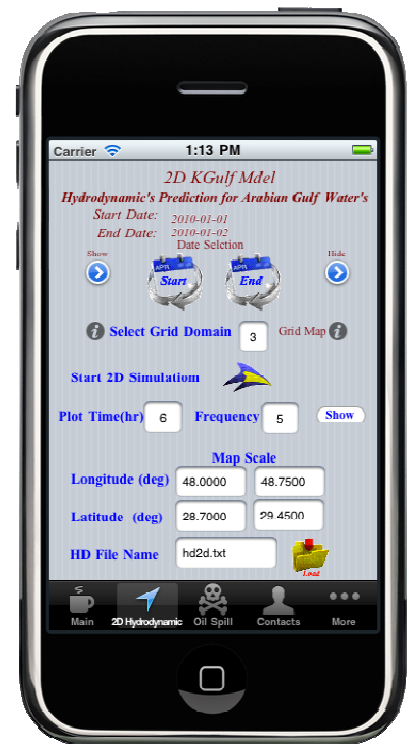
Carrier 1:13 PM

2D KGulf Mdel
Hydrodynamic's Prediction for Arabian Gulf Water's
Start Date: 2010-01-01
End Date: 2010-01-02
Date Selection

Show
APR Start
APR End
Hide

Select Grid Domain 3 Grid Map

Start 2D Simulatiom

Plot Time(hr) 6 Frequency 5 Show

Map Scale
Longitude (deg) 48.0000 48.7500
Latitude (deg) 28.7000 29.4500

HD File Name hd2d.txt Load

Main 2D Hydrodynamic Oil Spill Contacts More